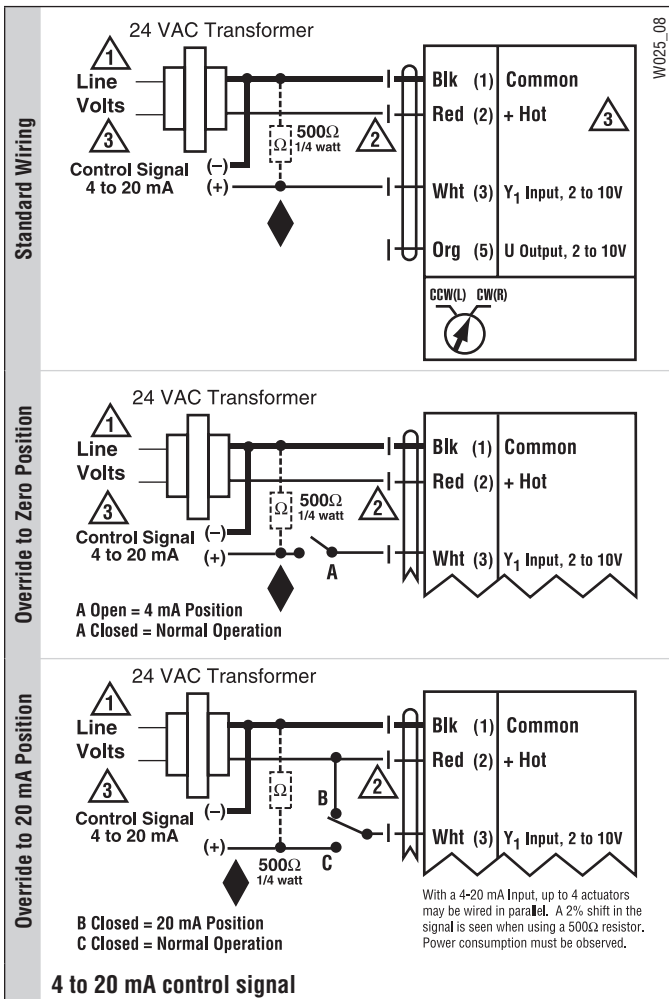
W025_08

Standard Wiring

24 VAC Transformer

1
Line
Volts

3
Control Signal
4 to 20 mA

(–)
(+)

500Ω
Ω
1/4 watt

2

Blk (1) Common
Red (2) + Hot
3
Wht (3) $Y_1$ Input, 2 to 10V
Org (5) U Output, 2 to 10V

CCW(L) CW(R)

Override to Zero Position

24 VAC Transformer

1
Line
Volts

3
Control Signal
4 to 20 mA

(–)
(+)

500Ω
Ω
1/4 watt

2

A

Blk (1) Common
Red (2) + Hot
Wht (3) $Y_1$ Input, 2 to 10V

A Open = 4 mA Position
A Closed = Normal Operation

Override to 20 mA Position

24 VAC Transformer

1
Line
Volts

3
Control Signal
4 to 20 mA

(–)
(+)

Ω

B

2

500Ω
1/4 watt

C

Blk (1) Common
Red (2) + Hot
Wht (3) $Y_1$ Input, 2 to 10V

With a 4-20 mA Input, up to 4 actuators may be wired in parallel. A 2% shift in the signal is seen when using a 500Ω resistor. Power consumption must be observed.

B Closed = 20 mA Position
C Closed = Normal Operation

4 to 20 mA control signal